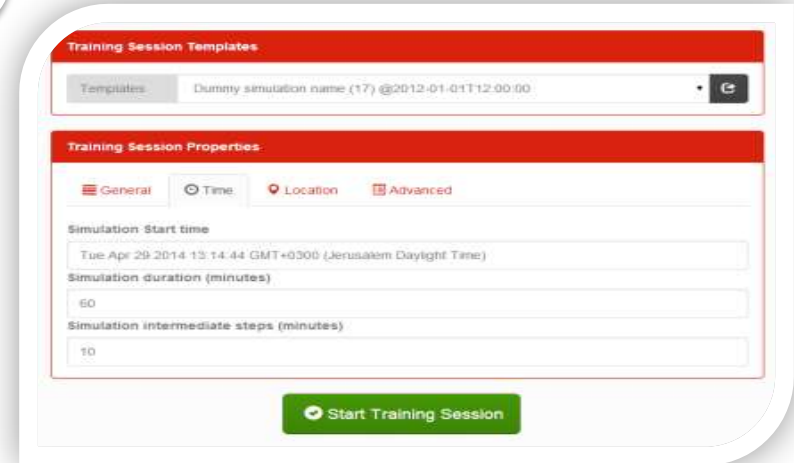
Training Session Templates

Templates | Dummy simulation name (17) @2012-01-01T12:00:00

Training Session Properties

General | Time | Location | Advanced

Simulation Start time

Tue Apr 29 2014 13:14:44 GMT+0300 (Jerusalem Daylight Time)

Simulation duration (minutes)

60

Simulation intermediate steps (minutes)

10

Start Training Session